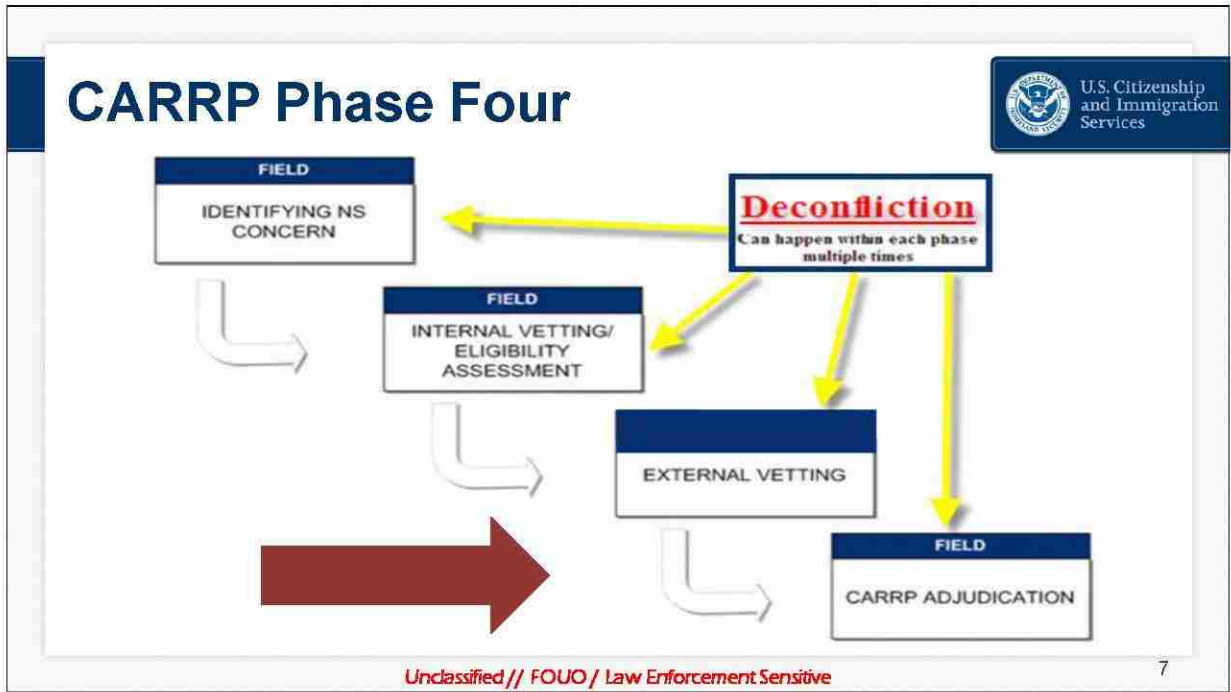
CARRP Phase Four

U.S. Citizenship and Immigration Services

FIELD
IDENTIFYING NS CONCERN

Deconfliction
Can happen within each phase multiple times

FIELD
INTERNAL VETTING/ ELIGIBILITY ASSESSMENT

EXTERNAL VETTING

FIELD
CARRP ADJUDICATION

Unclassified // FOUO / Law Enforcement Sensitive

7